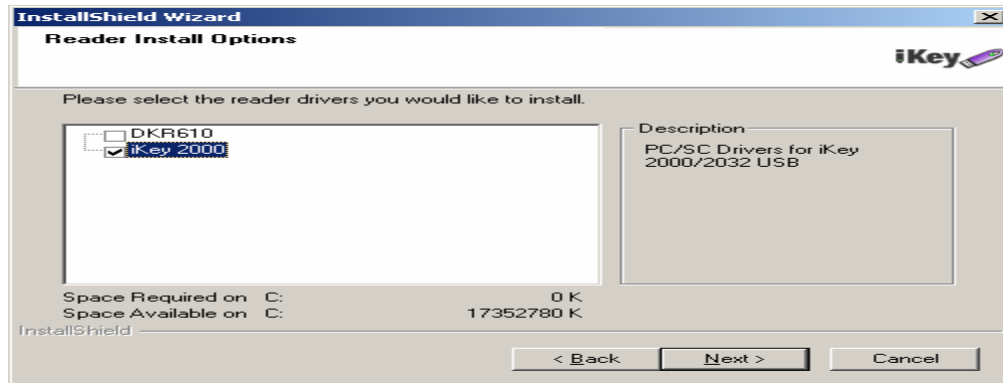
InstallShield Wizard

Reader Install Options

iKey

Please select the reader drivers you would like to install.

DKR610
iKey 2000

Description
PC/SC Drivers for iKey 2000/2032 USB

Space Required on C: 0 K
Space Available on C: 17352780 K

InstallShield

< Back
Next >
Cancel